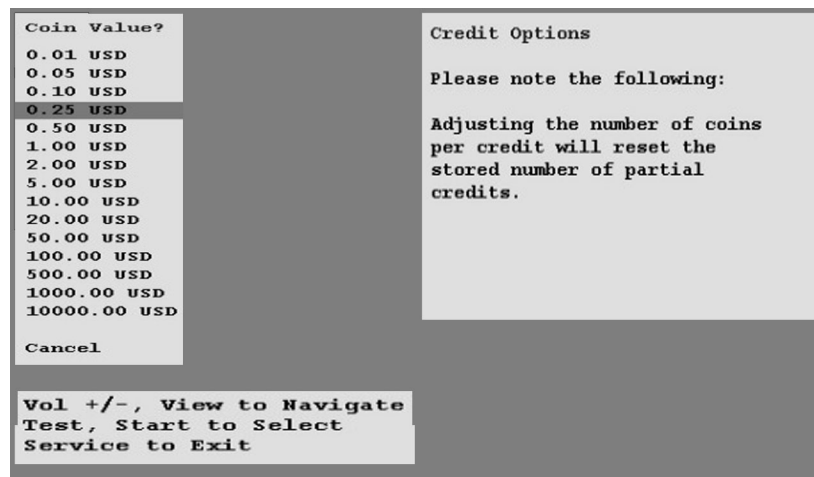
Coin Value?

0.01 USD
0.05 USD
0.10 USD
0.25 USD
0.50 USD
1.00 USD
2.00 USD
5.00 USD
10.00 USD
20.00 USD
50.00 USD
100.00 USD
500.00 USD
1000.00 USD
10000.00 USD

Cancel

Vol +/-, View to Navigate
Test, Start to Select
Service to Exit

Credit Options

Please note the following:

Adjusting the number of coins per credit will reset the stored number of partial credits.